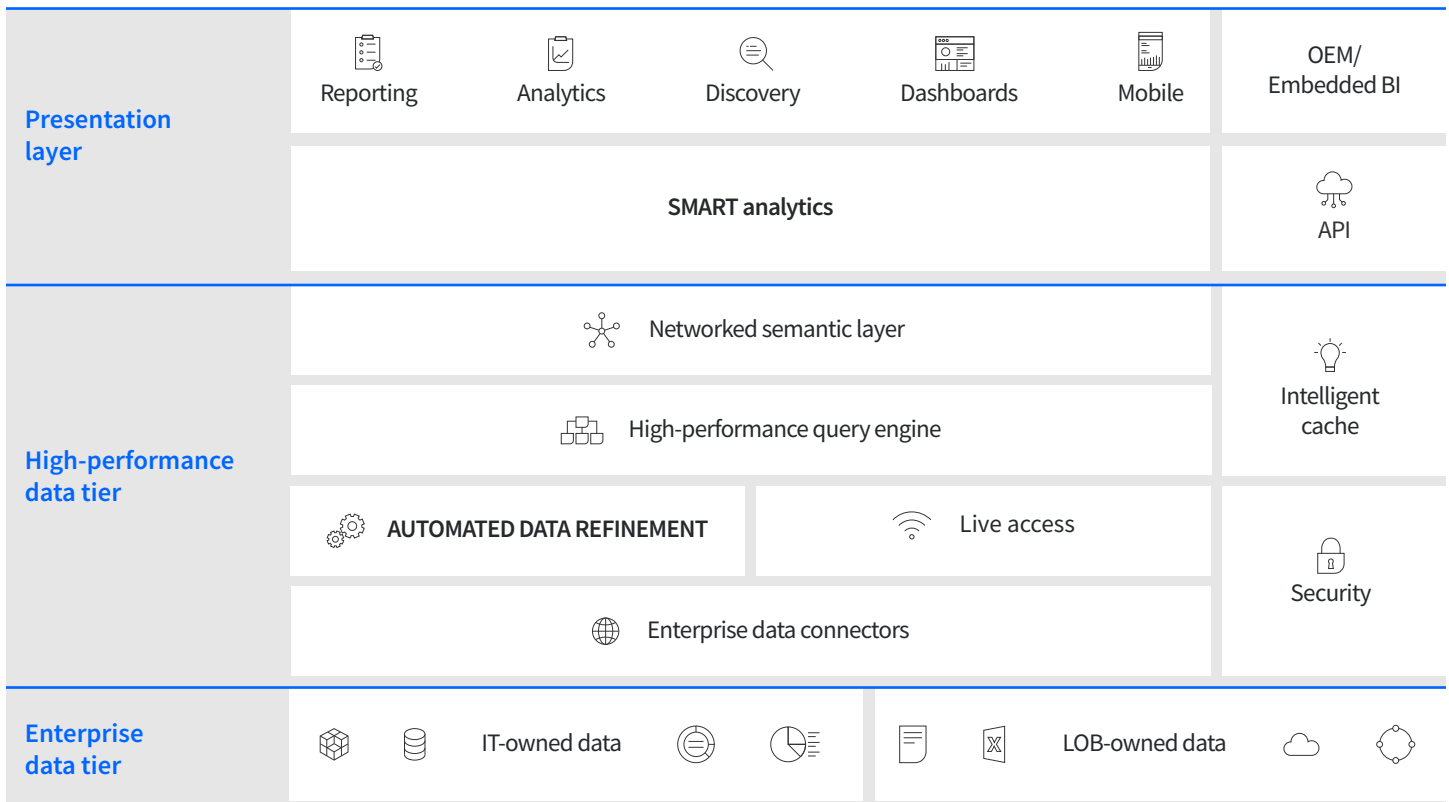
Presentation layer

Reporting

Analytics

Discovery

Dashboards

Mobile

OEM/ Embedded BI

SMART analytics

API

High-performance data tier

Networked semantic layer

High-performance query engine

Intelligent cache

AUTOMATED DATA REFINEMENT

Live access

Security

Enterprise data connectors

Enterprise data tier

IT-owned data

LOB-owned data